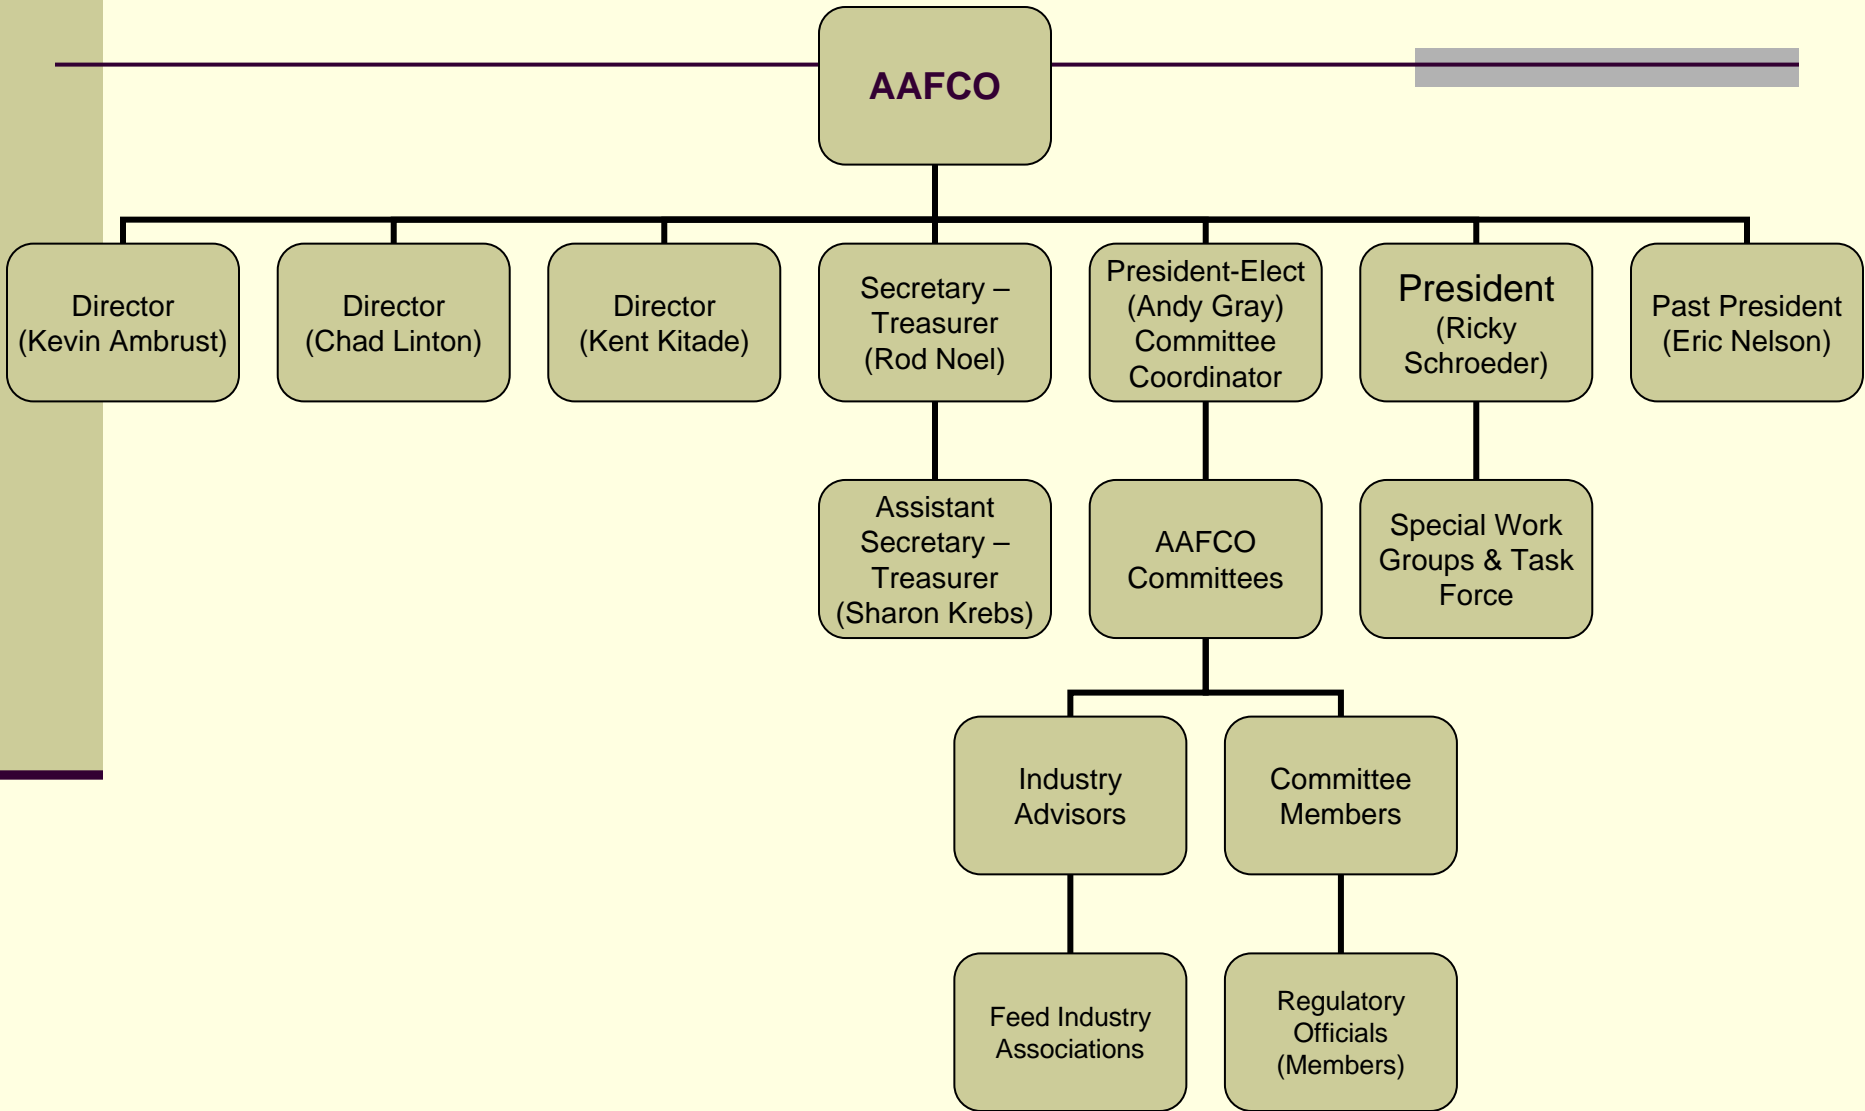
AAFCO

Director (Kevin Ambrust)

Director (Chad Linton)

Director (Kent Kitade)

Secretary – Treasurer (Rod Noel)

President-Elect (Andy Gray) Committee Coordinator

President (Ricky Schroeder)

Past President (Eric Nelson)

Assistant Secretary – Treasurer (Sharon Krebs)

AAFCO Committees

Special Work Groups & Task Force

Industry Advisors

Committee Members

Feed Industry Associations

Regulatory Officials (Members)